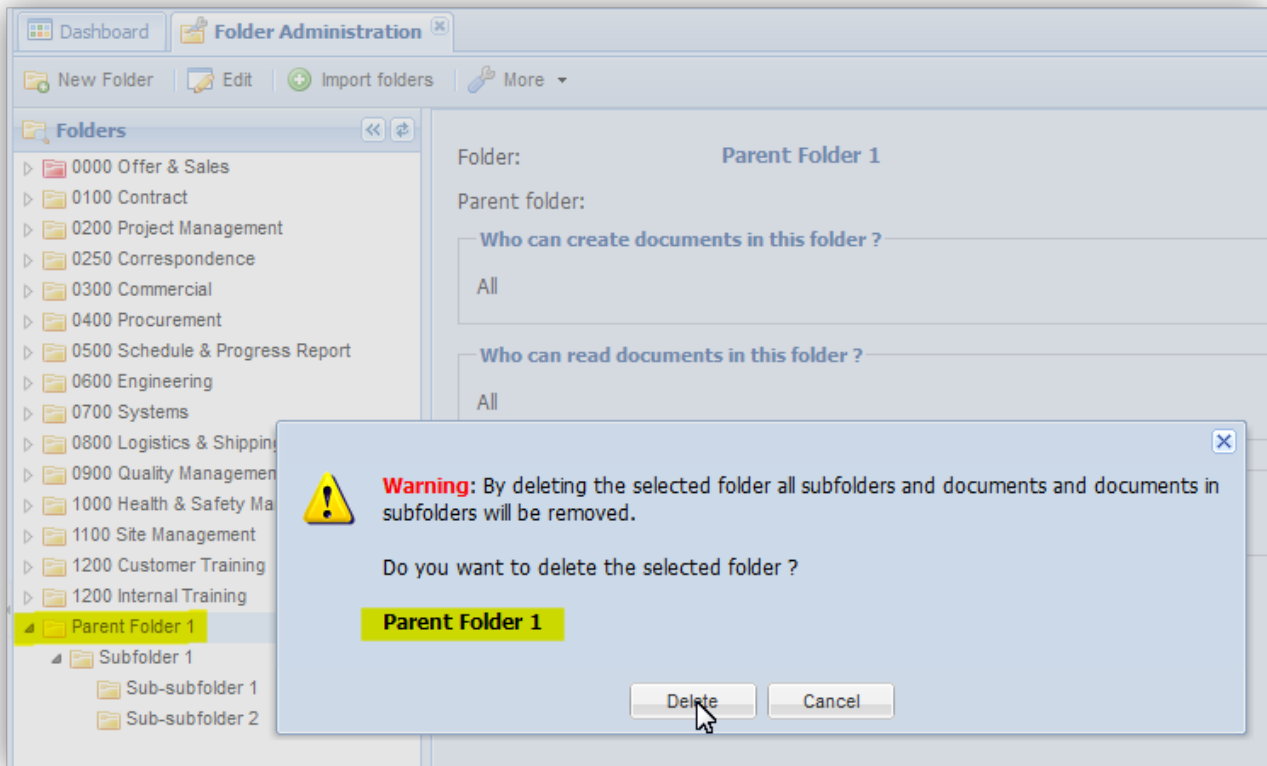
Dashboard
Folder Administration

New Folder
Edit
Import folders
More

Folders

0000 Offer & Sales
0100 Contract
0200 Project Management
0250 Correspondence
0300 Commercial
0400 Procurement
0500 Schedule & Progress Report
0600 Engineering
0700 Systems
0800 Logistics & Shippin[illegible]
0900 Quality Managemen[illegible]
1000 Health & Safety Ma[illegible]
1100 Site Management
1200 Customer Training
1200 Internal Training
Parent Folder 1
Subfolder 1
Sub-subfolder 1
Sub-subfolder 2

Folder: Parent Folder 1
Parent folder:

Who can create documents in this folder ?
All

Who can read documents in this folder ?
All

Warning: By deleting the selected folder all subfolders and documents and documents in subfolders will be removed.

Do you want to delete the selected folder ?

Parent Folder 1

Delete
Cancel